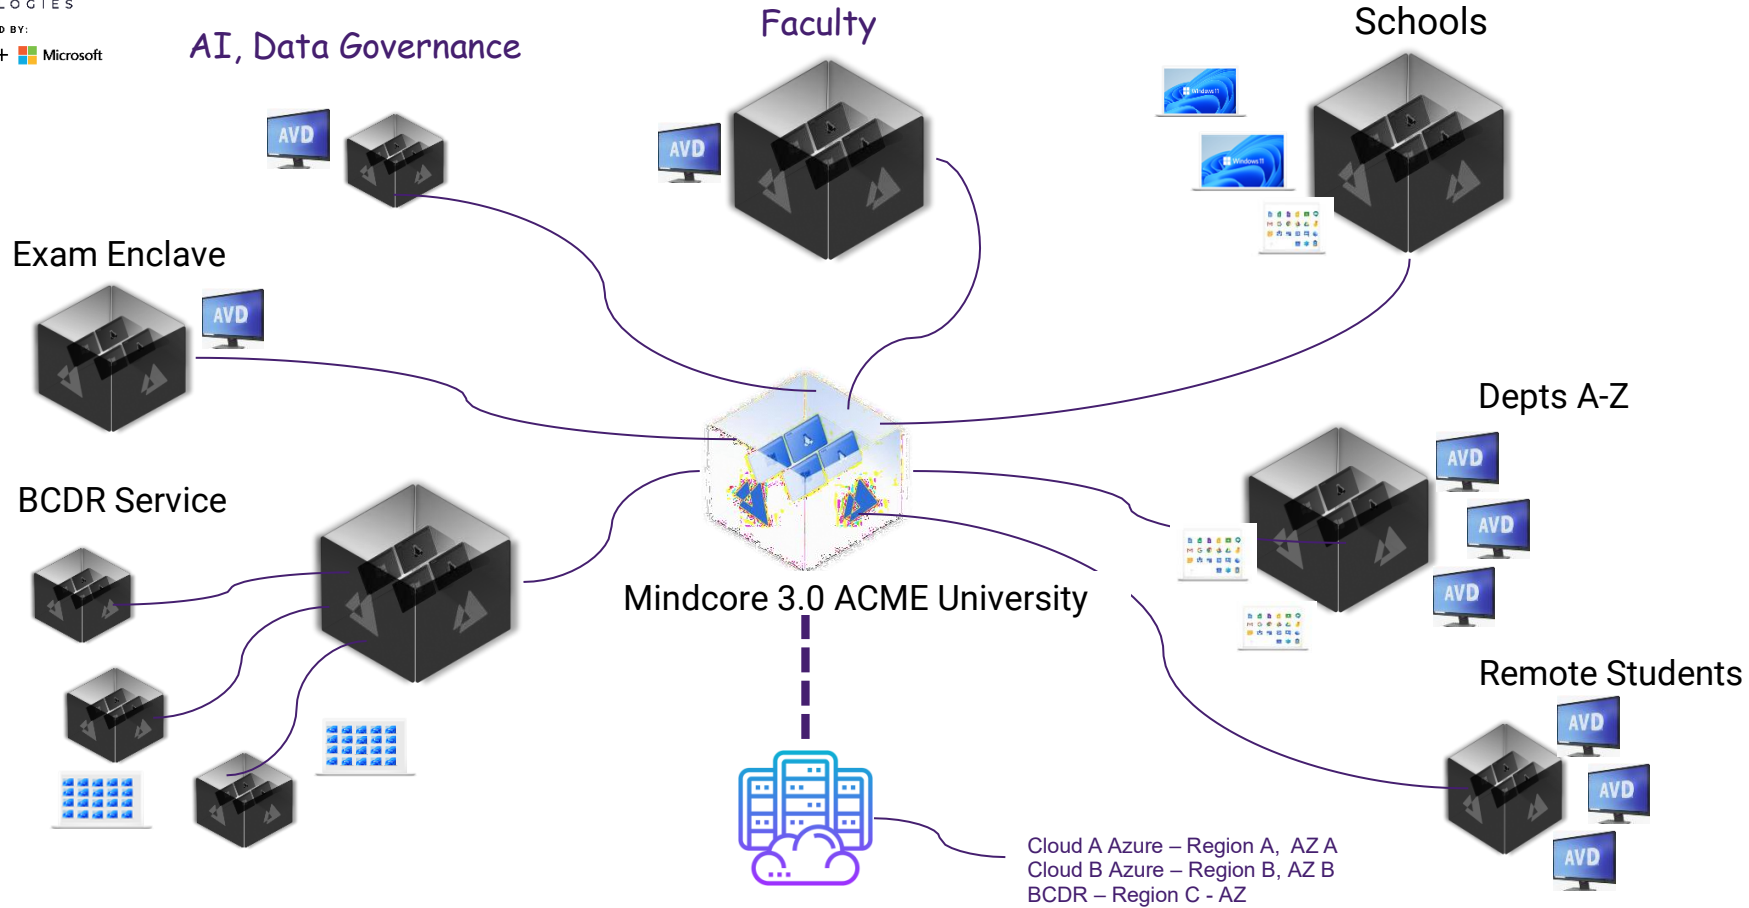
OGIES
D BY:
Microsoft

AI, Data Governance

Faculty

Schools

AVD

AVD

Windows 11

Windows 11

Exam Enclave

AVD

Depts A-Z

AVD

AVD

AVD

BCDR Service

Mindcore 3.0 ACME University

Remote Students

AVD

AVD

AVD

Cloud A Azure – Region A, AZ A
Cloud B Azure – Region B, AZ B
BCDR – Region C - AZ